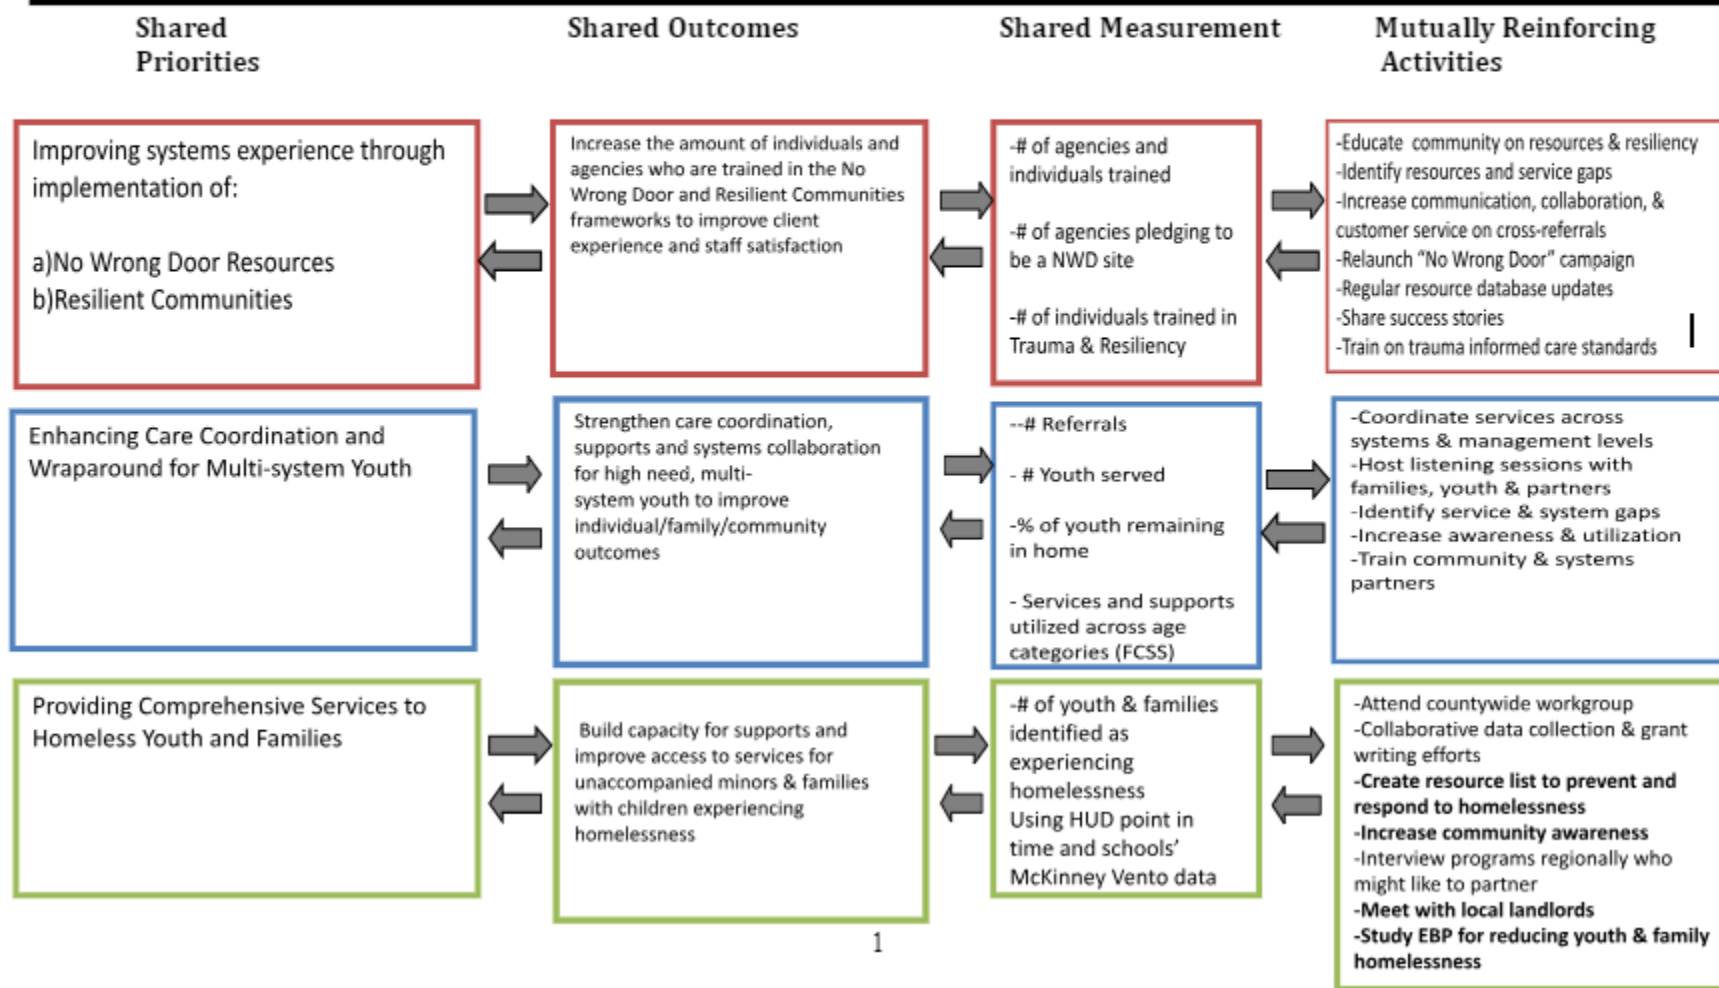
Shared Priorities

Shared Outcomes

Shared Measurement

Mutually Reinforcing Activities

Improving systems experience through implementation of:

a)No Wrong Door Resources
b)Resilient Communities

Increase the amount of individuals and agencies who are trained in the No Wrong Door and Resilient Communities frameworks to improve client experience and staff satisfaction

-# of agencies and individuals trained

-# of agencies pledging to be a NWD site

-# of individuals trained in Trauma & Resiliency

-Educate community on resources & resiliency
-Identify resources and service gaps
-Increase communication, collaboration, & customer service on cross-referrals
-Relaunch "No Wrong Door" campaign
-Regular resource database updates
-Share success stories
-Train on trauma informed care standards

Enhancing Care Coordination and Wraparound for Multi-system Youth

Strengthen care coordination, supports and systems collaboration for high need, multi-system youth to improve individual/family/community outcomes

--# Referrals

- # Youth served

-% of youth remaining in home

- Services and supports utilized across age categories (FCSS)

-Coordinate services across systems & management levels
-Host listening sessions with families, youth & partners
-Identify service & system gaps
-Increase awareness & utilization
-Train community & systems partners

Providing Comprehensive Services to Homeless Youth and Families

Build capacity for supports and improve access to services for unaccompanied minors & families with children experiencing homelessness

-# of youth & families identified as experiencing homelessness Using HUD point in time and schools' McKinney Vento data

-Attend countywide workgroup
-Collaborative data collection & grant writing efforts
-Create resource list to prevent and respond to homelessness
-Increase community awareness
-Interview programs regionally who might like to partner
-Meet with local landlords
-Study EBP for reducing youth & family homelessness

1